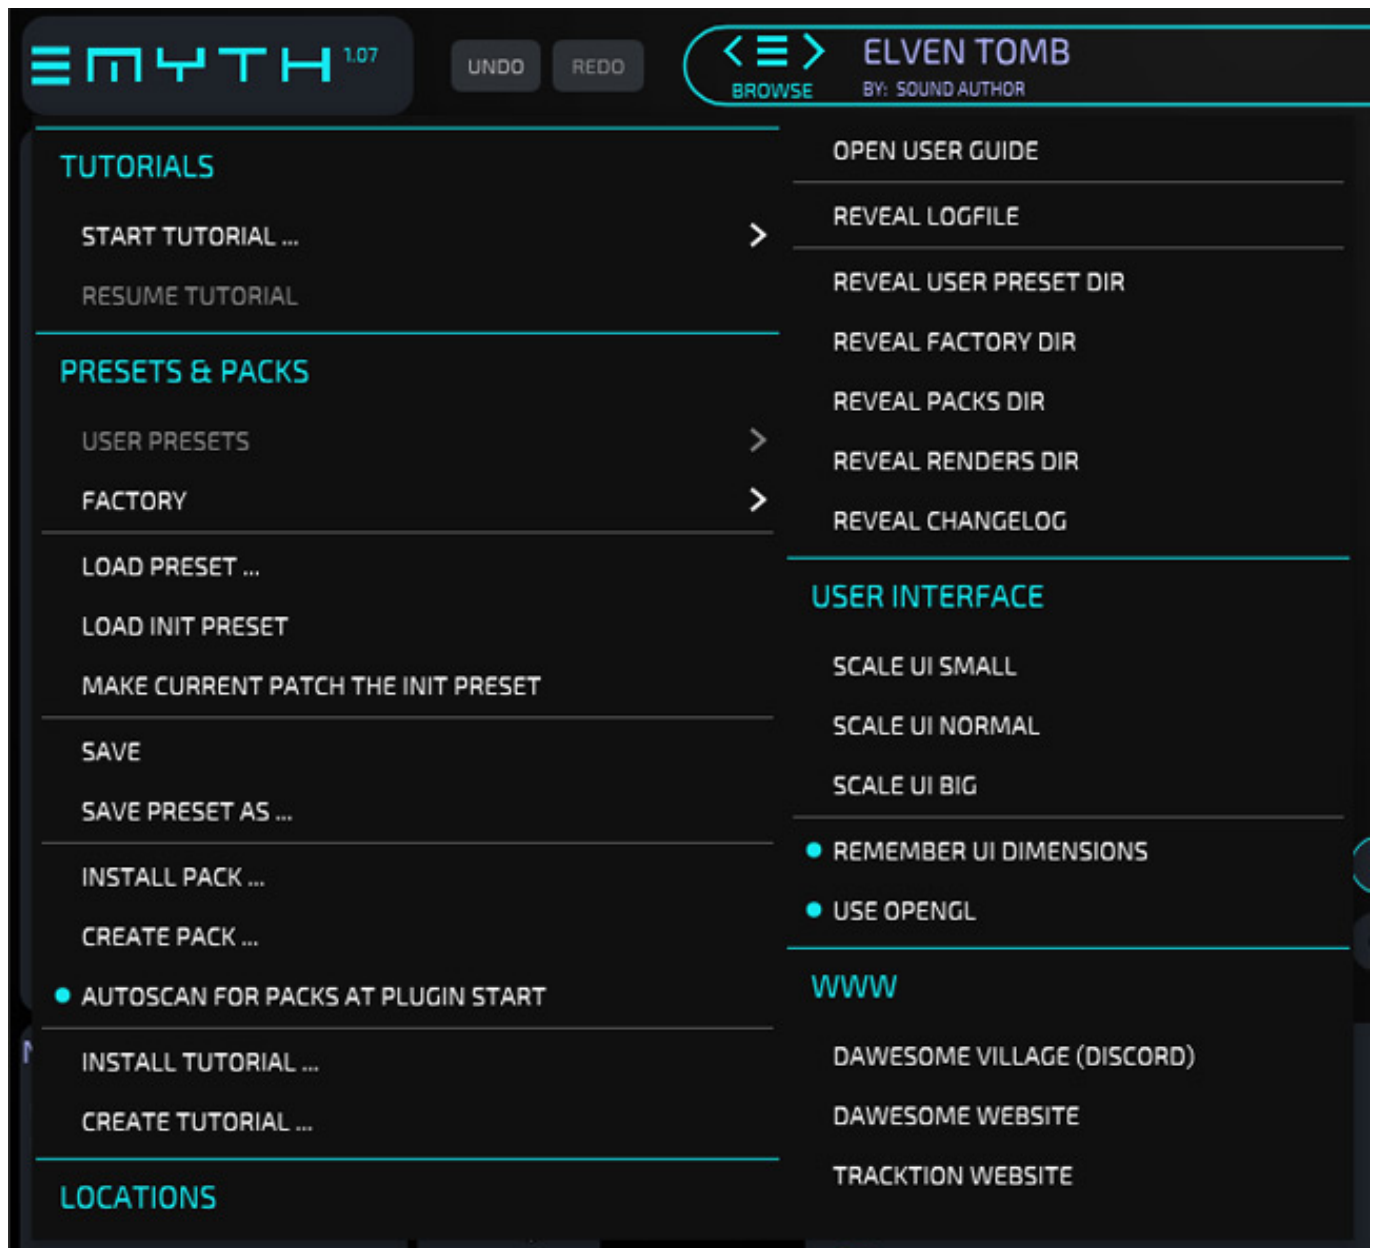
MYTH 1.07

UNDO REDO

BROWSE

ELVEN TOMB
BY: SOUND AUTHOR

TUTORIALS

START TUTORIAL ...

RESUME TUTORIAL

PRESETS & PACKS

USER PRESETS

FACTORY

LOAD PRESET ...

LOAD INIT PRESET

MAKE CURRENT PATCH THE INIT PRESET

SAVE

SAVE PRESET AS ...

INSTALL PACK ...

CREATE PACK ...

AUTOSCAN FOR PACKS AT PLUGIN START

INSTALL TUTORIAL ...

CREATE TUTORIAL ...

LOCATIONS

OPEN USER GUIDE

REVEAL LOGFILE

REVEAL USER PRESET DIR

REVEAL FACTORY DIR

REVEAL PACKS DIR

REVEAL RENDERS DIR

REVEAL CHANGELOG

USER INTERFACE

SCALE UI SMALL

SCALE UI NORMAL

SCALE UI BIG

REMEMBER UI DIMENSIONS

USE OPENGL

WWW

DAWESOME VILLAGE (DISCORD)

DAWESOME WEBSITE

TRACKTION WEBSITE